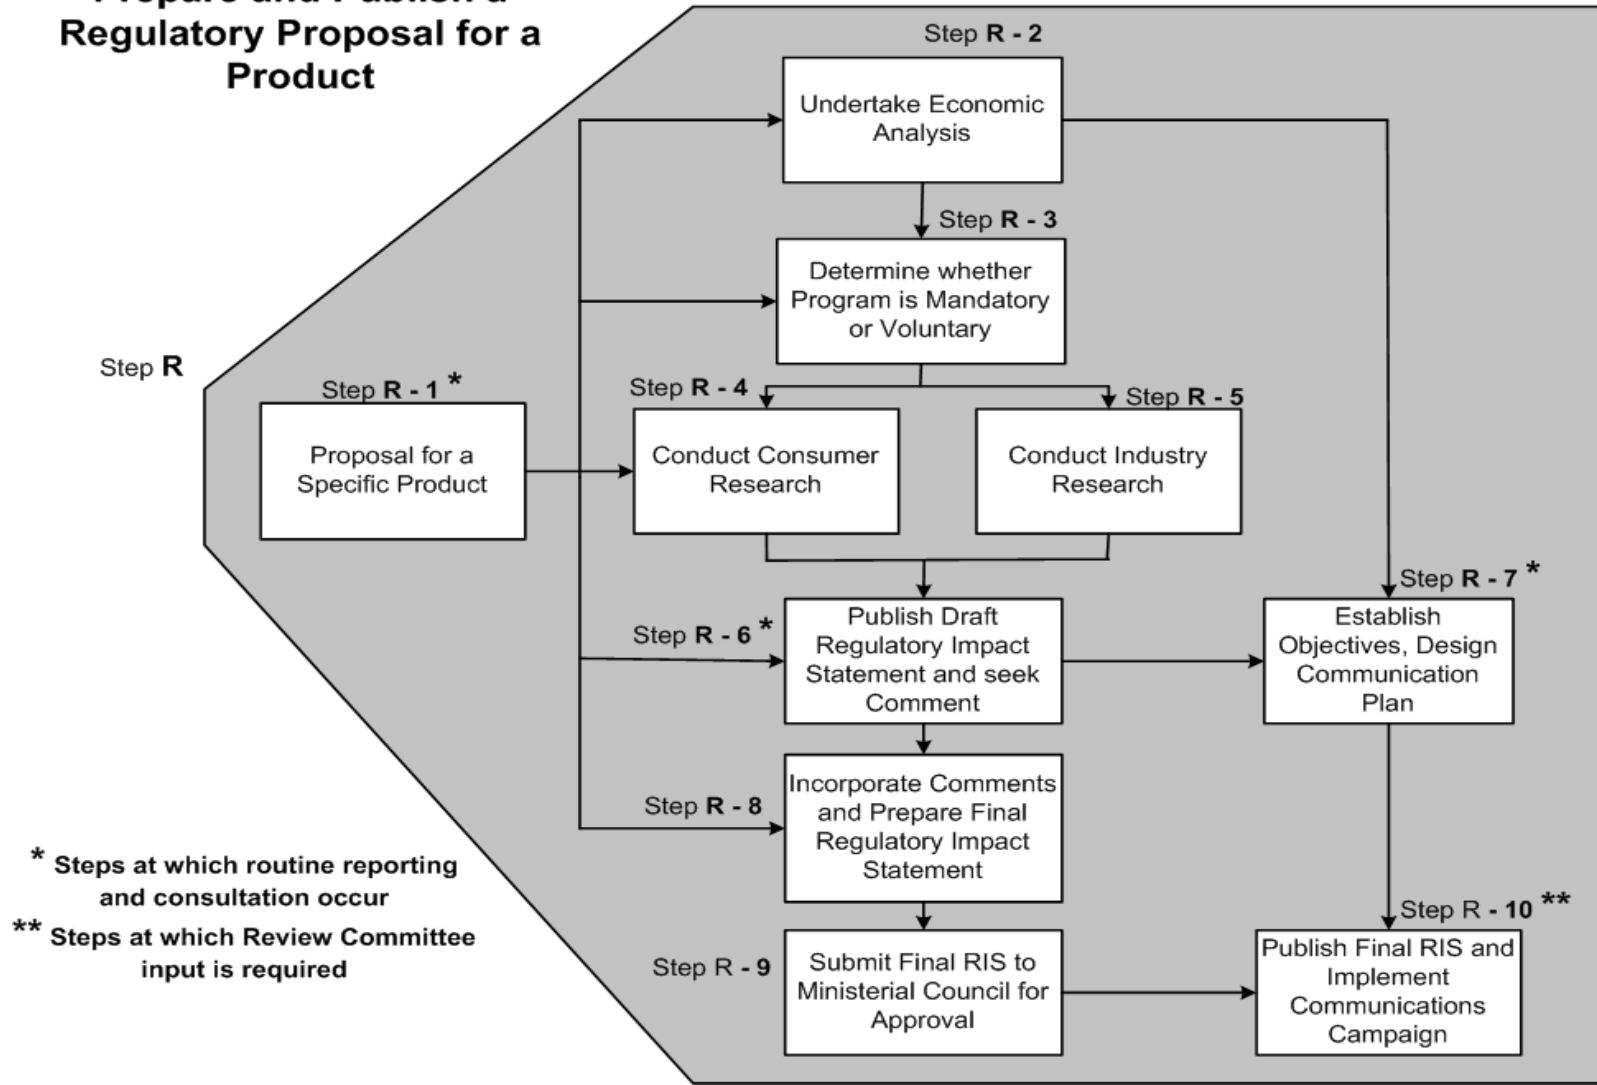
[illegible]
Regulatory Proposal for a Product

Step R

Step R - 2
Undertake Economic Analysis

Step R - 3
Determine whether Program is Mandatory or Voluntary

Step R - 1 *
Proposal for a Specific Product

Step R - 4
Conduct Consumer Research

Step R - 5
Conduct Industry Research

Step R - 6 *
Publish Draft Regulatory Impact Statement and seek Comment

Step R - 7 *
Establish Objectives, Design Communication Plan

Step R - 8
Incorporate Comments and Prepare Final Regulatory Impact Statement

Step R - 9
Submit Final RIS to Ministerial Council for Approval

Step R - 10 **
Publish Final RIS and Implement Communications Campaign

* Steps at which routine reporting and consultation occur
** Steps at which Review Committee input is required